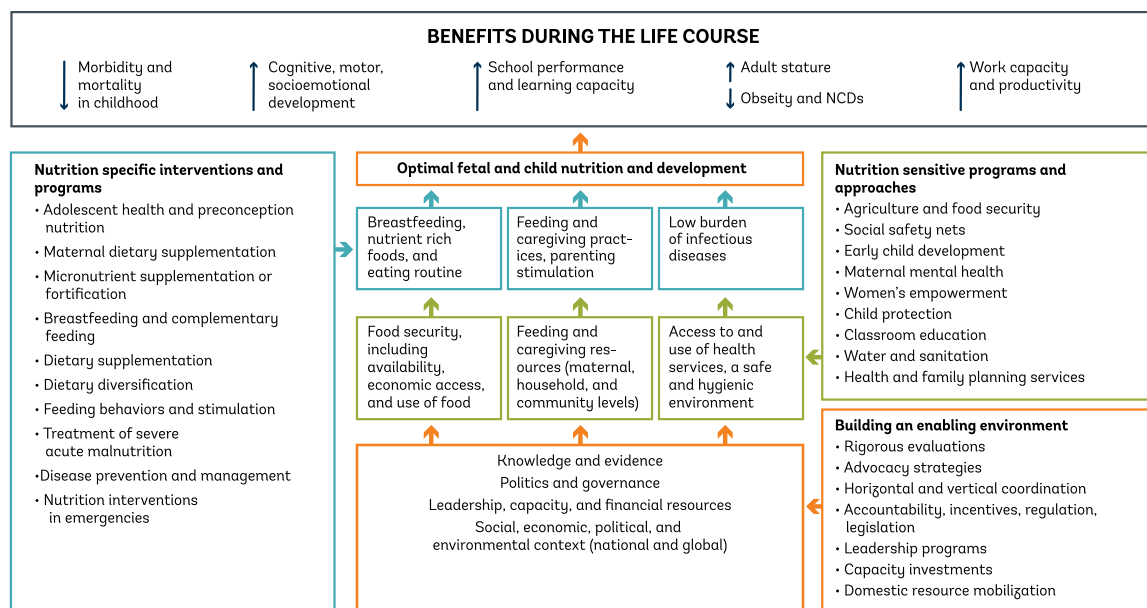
BENEFITS DURING THE LIFE COURSE

↓ Morbidity and mortality in childhood

↑ Cognitive, motor, socioemotional development

↑ School performance and learning capacity

↑ Adult stature
↓ Obseity and NCDs

↑ Work capacity and productivity

Nutrition specific interventions and programs
• Adolescent health and preconception nutrition
• Maternal dietary supplementation
• Micronutrient supplementation or fortification
• Breastfeeding and complementary feeding
• Dietary supplementation
• Dietary diversification
• Feeding behaviors and stimulation
• Treatment of severe acute malnutrition
•Disease prevention and management
• Nutrition interventions in emergencies

Optimal fetal and child nutrition and development

Breastfeeding, nutrient rich foods, and eating routine

Feeding and caregiving practices, parenting stimulation

Low burden of infectious diseases

Food security, including availability, economic access, and use of food

Feeding and caregiving resources (maternal, household, and community levels)

Access to and use of health services, a safe and hygienic environment

Knowledge and evidence
Politics and governance
Leadership, capacity, and financial resources
Social, economic, political, and environmental context (national and global)

Nutrition sensitive programs and approaches
• Agriculture and food security
• Social safety nets
• Early child development
• Maternal mental health
• Women's empowerment
• Child protection
• Classroom education
• Water and sanitation
• Health and family planning services

Building an enabling environment
• Rigorous evaluations
• Advocacy strategies
• Horizontal and vertical coordination
• Accountability, incentives, regulation, legislation
• Leadership programs
• Capacity investments
• Domestic resource mobilization